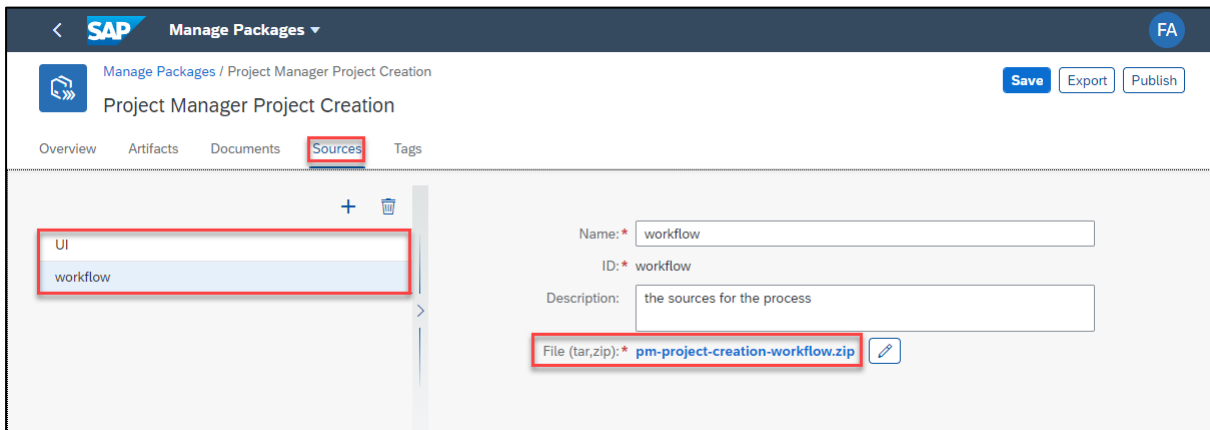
SAP Manage Packages

FA

Manage Packages / Project Manager Project Creation

Project Manager Project Creation

Save Export Publish

Overview Artifacts Documents Sources Tags

UI

workflow

Name:* workflow

ID:* workflow

Description: the sources for the process

File (tar,zip):* pm-project-creation-workflow.zip